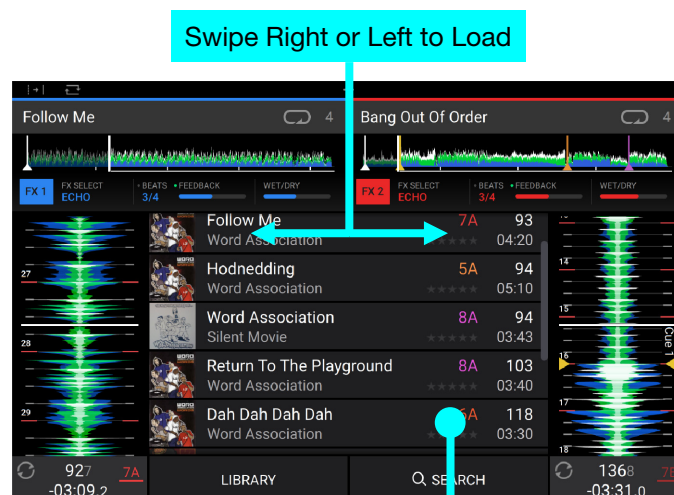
Swipe Right or Left to Load

Follow Me 4
Bang Out Of Order 4

FX 1 FX SELECT ECHO BEATS 3/4 FEEDBACK WET/DRY
FX 2 FX SELECT ECHO BEATS FEEDBACK WET/DRY

Follow Me 7A 93
Word Association 04:20
Hodnedding 5A 94
Word Association 05:10
Word Association 8A 94
Silent Movie 03:43
Return To The Playground 8A 103
Word Association 03:40
Dah Dah Dah Dah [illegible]A 118
Word Association 03:30

27
28
29
14
15
16
17
18
Cue 1

927 7A
-03:09.2
LIBRARY
SEARCH
1368 7B
-03:31.0